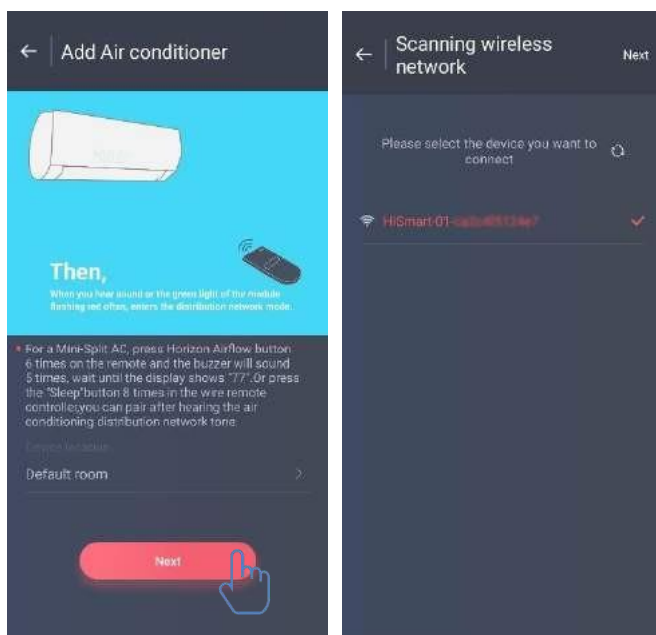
← Add Air conditioner

Then,

When you hear sound or the green light of the module flashing red often, enters the distribution network mode.

• For a Mini-Split AC, press Horizon Airflow button 6 times on the remote and the buzzer will sound 5 times, wait until the display shows "77".Or press the "Sleep"button 8 times in the wire remote controller,you can pair after hearing the air conditioning distribution network tone.

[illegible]

Default room >

Next

← Scanning wireless network Next

Please select the device you want to connect

HiSmart-01-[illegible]